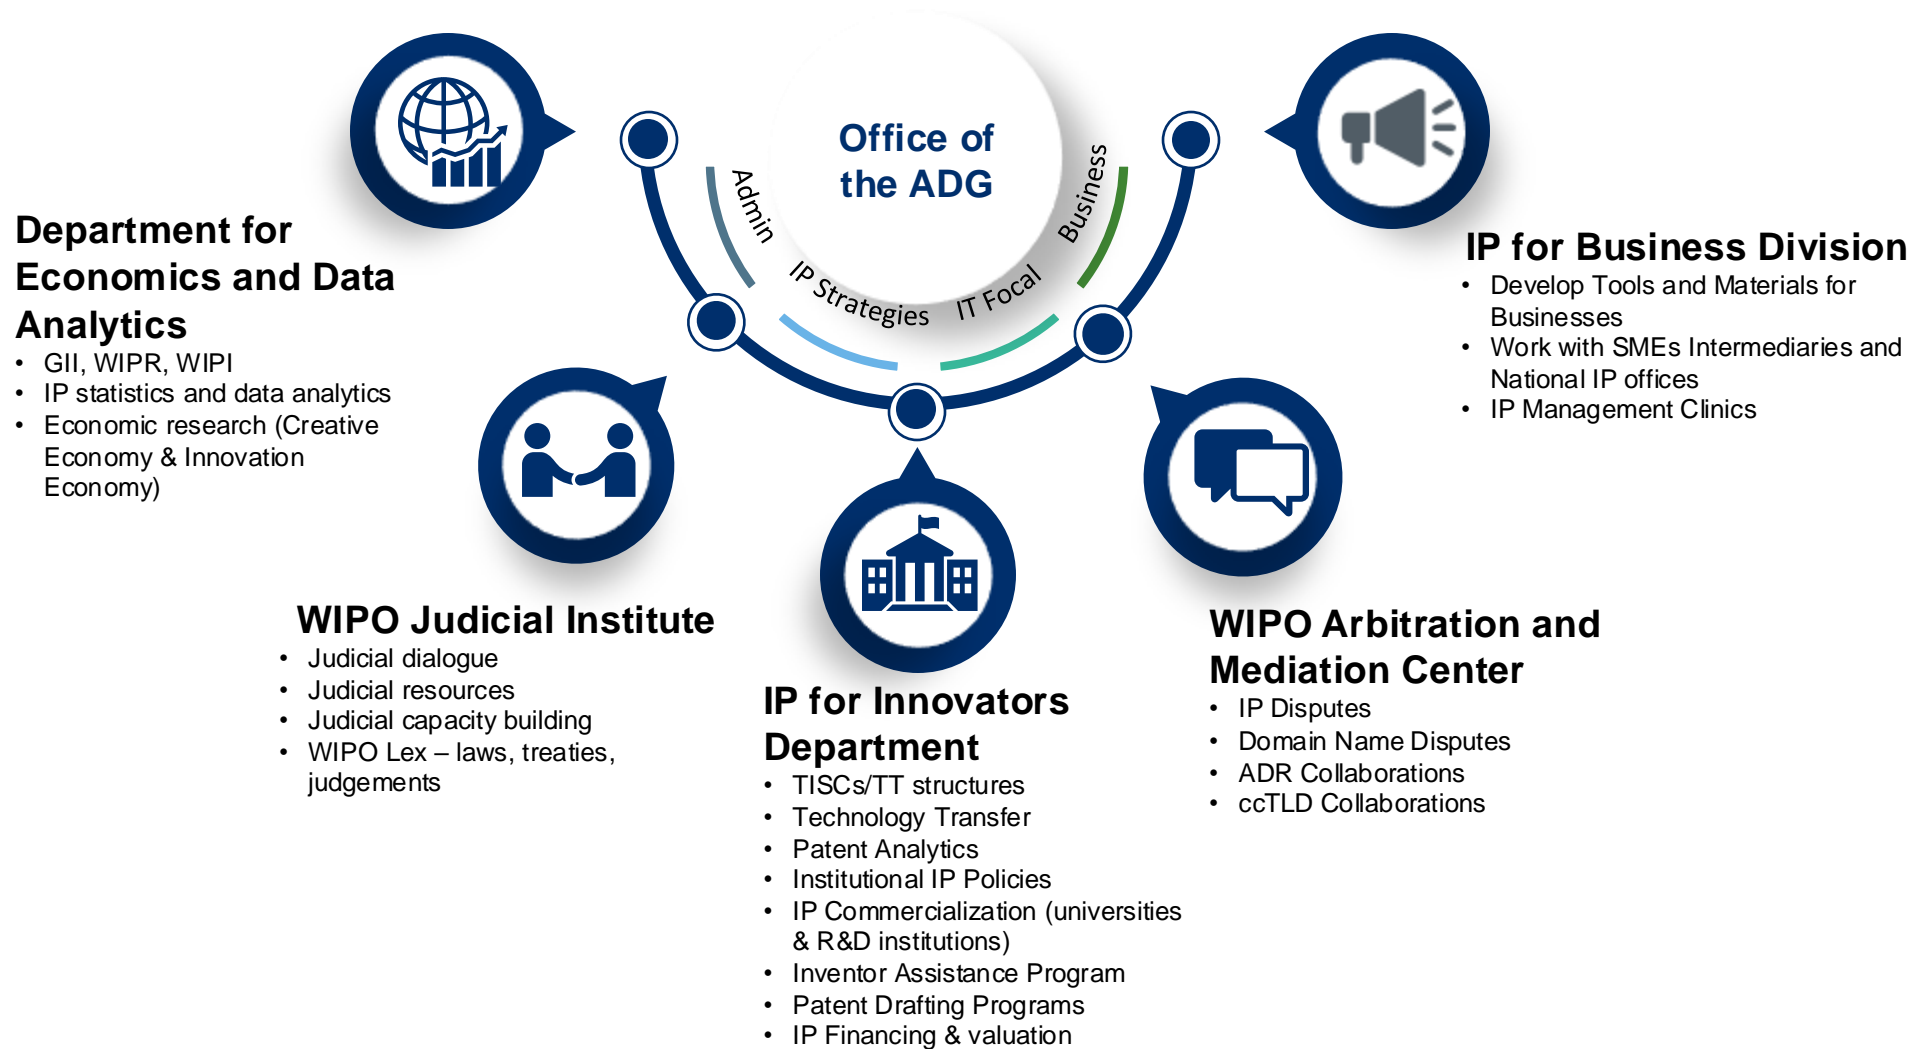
Office of the ADG

Admin

IP Strategies

IT Focal

Business

Department for Economics and Data Analytics
• GII, WIPR, WIPI
• IP statistics and data analytics
• Economic research (Creative Economy & Innovation Economy)

IP for Business Division
• Develop Tools and Materials for Businesses
• Work with SMEs Intermediaries and National IP offices
• IP Management Clinics

WIPO Judicial Institute
• Judicial dialogue
• Judicial resources
• Judicial capacity building
• WIPO Lex – laws, treaties, judgements

IP for Innovators Department
• TISCs/TT structures
• Technology Transfer
• Patent Analytics
• Institutional IP Policies
• IP Commercialization (universities & R&D institutions)
• Inventor Assistance Program
• Patent Drafting Programs
• IP Financing & valuation

WIPO Arbitration and Mediation Center
• IP Disputes
• Domain Name Disputes
• ADR Collaborations
• ccTLD Collaborations